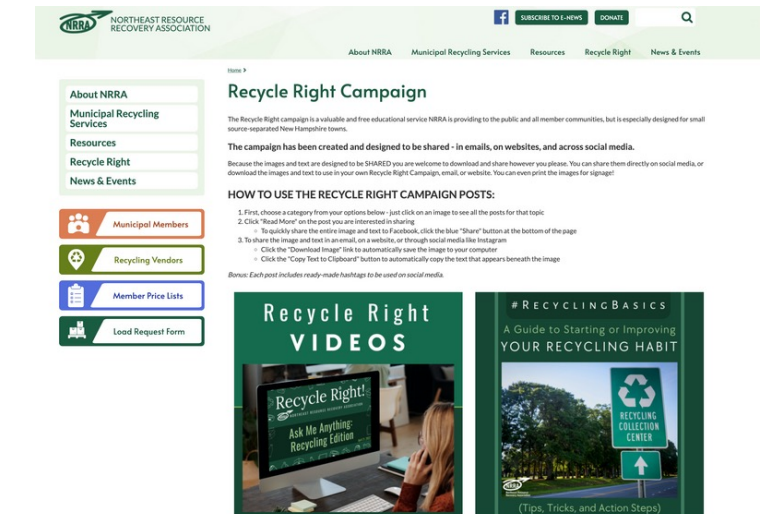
NRRA NORTHEAST RESOURCE RECOVERY ASSOCIATION

SUBSCRIBE TO E-NEWS DONATE

About NRRA Municipal Recycling Services Resources Recycle Right News & Events

Home >

Recycle Right Campaign

The Recycle Right campaign is a valuable and free educational service NRRA is providing to the public and all member communities, but is especially designed for small source-separated New Hampshire towns.

The campaign has been created and designed to be shared - in emails, on websites, and across social media.

Because the images and text are designed to be SHARED you are welcome to download and share however you please. You can share them directly on social media, or download the images and text to use in your own Recycle Right Campaign, email, or website. You can even print the images for signage!

HOW TO USE THE RECYCLE RIGHT CAMPAIGN POSTS:

1. First, choose a category from your options below - just click on an image to see all the posts for that topic
2. Click "Read More" on the post you are interested in sharing
◦ To quickly share the entire image and text to Facebook, click the blue "Share" button at the bottom of the page
3. To share the image and text in an email, on a website, or through social media like Instagram
◦ Click the "Download Image" link to automatically save the image to your computer
◦ Click the "Copy Text to Clipboard" button to automatically copy the text that appears beneath the image

Bonus: Each post includes ready-made hashtags to be used on social media.

About NRRA
Municipal Recycling Services
Resources
Recycle Right
News & Events

Municipal Members
Recycling Vendors
Member Price Lists
Load Request Form

Recycle Right VIDEOS

Recycle Right! NORTHEAST RESOURCE RECOVERY ASSOCIATION Ask Me Anything: Recycling Edition

#RecyclingBasics
A Guide to Starting or Improving YOUR RECYCLING HABIT

RECYCLING COLLECTION CENTER

NRRA

(Tips, Tricks, and Action Steps)